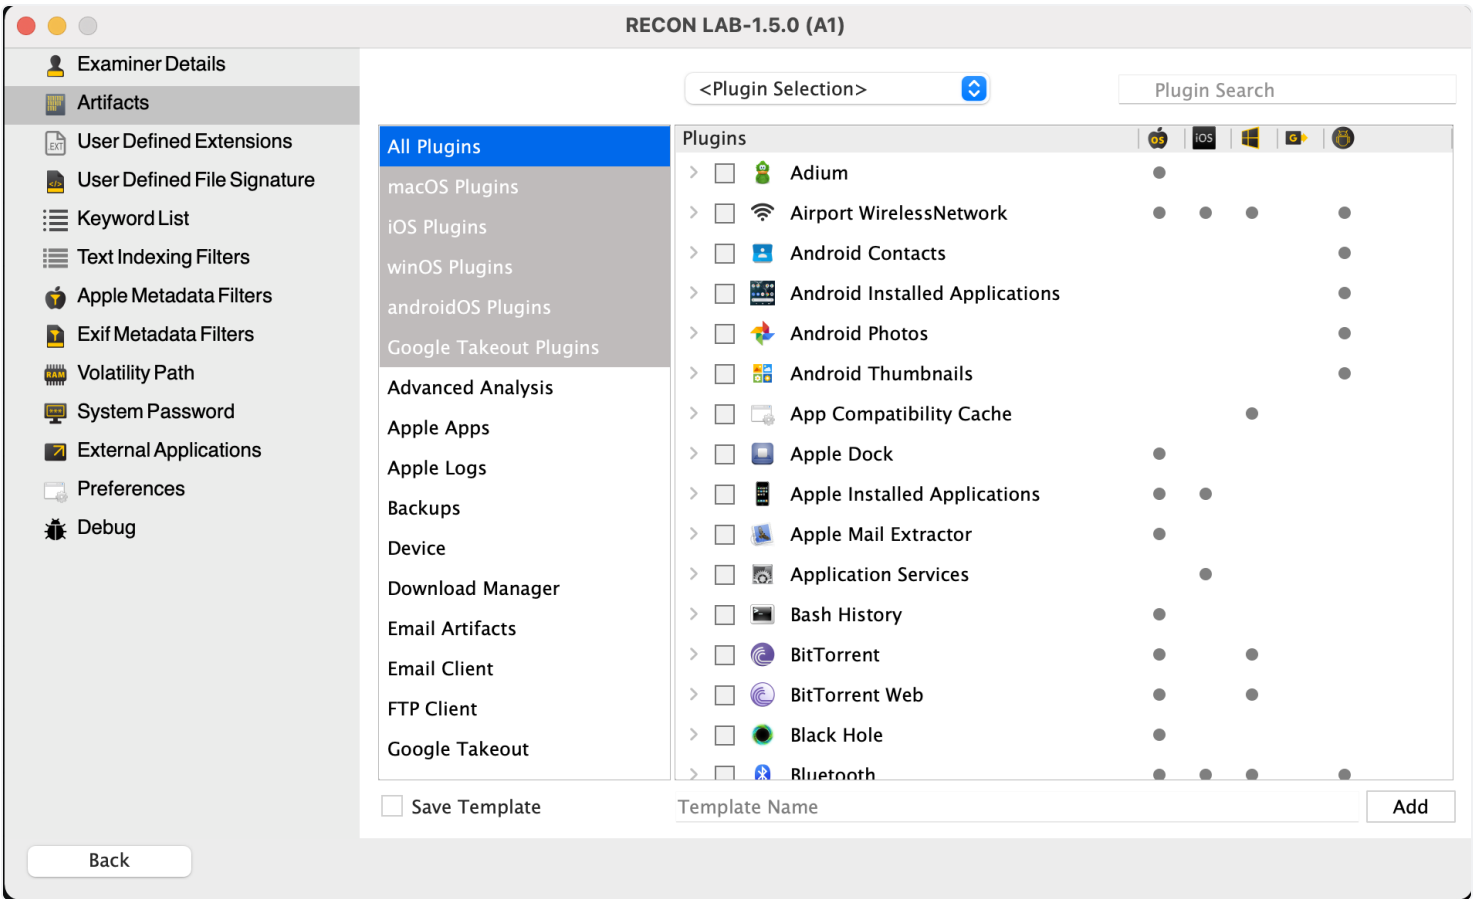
RECON LAB-1.5.0 (A1)

Examiner Details
Artifacts
User Defined Extensions
User Defined File Signature
Keyword List
Text Indexing Filters
Apple Metadata Filters
Exif Metadata Filters
Volatility Path
System Password
External Applications
Preferences
Debug

<Plugin Selection>
Plugin Search

All Plugins
macOS Plugins
iOS Plugins
winOS Plugins
androidOS Plugins
Google Takeout Plugins
Advanced Analysis
Apple Apps
Apple Logs
Backups
Device
Download Manager
Email Artifacts
Email Client
FTP Client
Google Takeout

Plugins
OS iOS
Adium
Airport WirelessNetwork
Android Contacts
Android Installed Applications
Android Photos
Android Thumbnails
App Compatibility Cache
Apple Dock
Apple Installed Applications
Apple Mail Extractor
Application Services
Bash History
BitTorrent
BitTorrent Web
Black Hole
Bluetooth

Save Template
Template Name
Add

Back